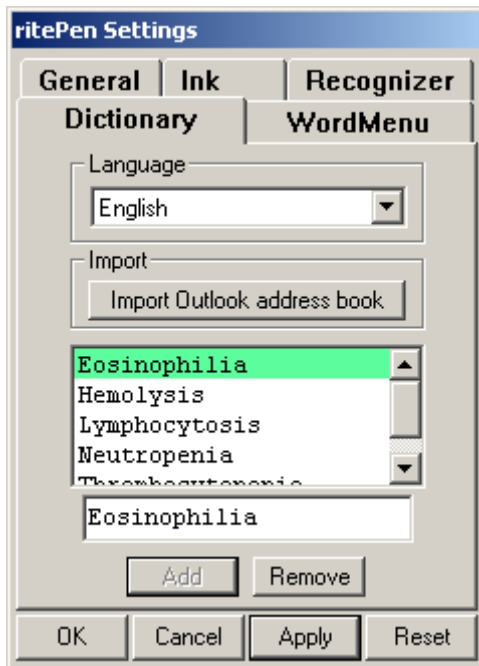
ritePen Settings

General | Ink | Recognizer

Dictionary | WordMenu

Language

English

Import

Import Outlook address book

Eosinophilia
Hemolysis
Lymphocytosis
Neutropenia
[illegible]

Eosinophilia

Add
Remove

OK
Cancel
Apply
Reset